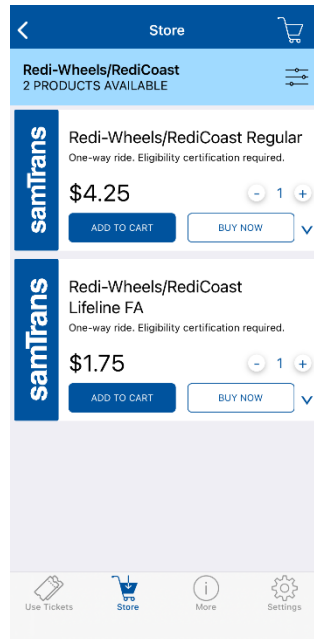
<

Store

Redi-Wheels/RediCoast
2 PRODUCTS AVAILABLE

samTrans

Redi-Wheels/RediCoast Regular
One-way ride. Eligibility certification required.

$4.25

- 1 +

ADD TO CART

BUY NOW

samTrans

Redi-Wheels/RediCoast Lifeline FA
One-way ride. Eligibility certification required.

$1.75

- 1 +

ADD TO CART

BUY NOW

Use Tickets

Store

More

Settings